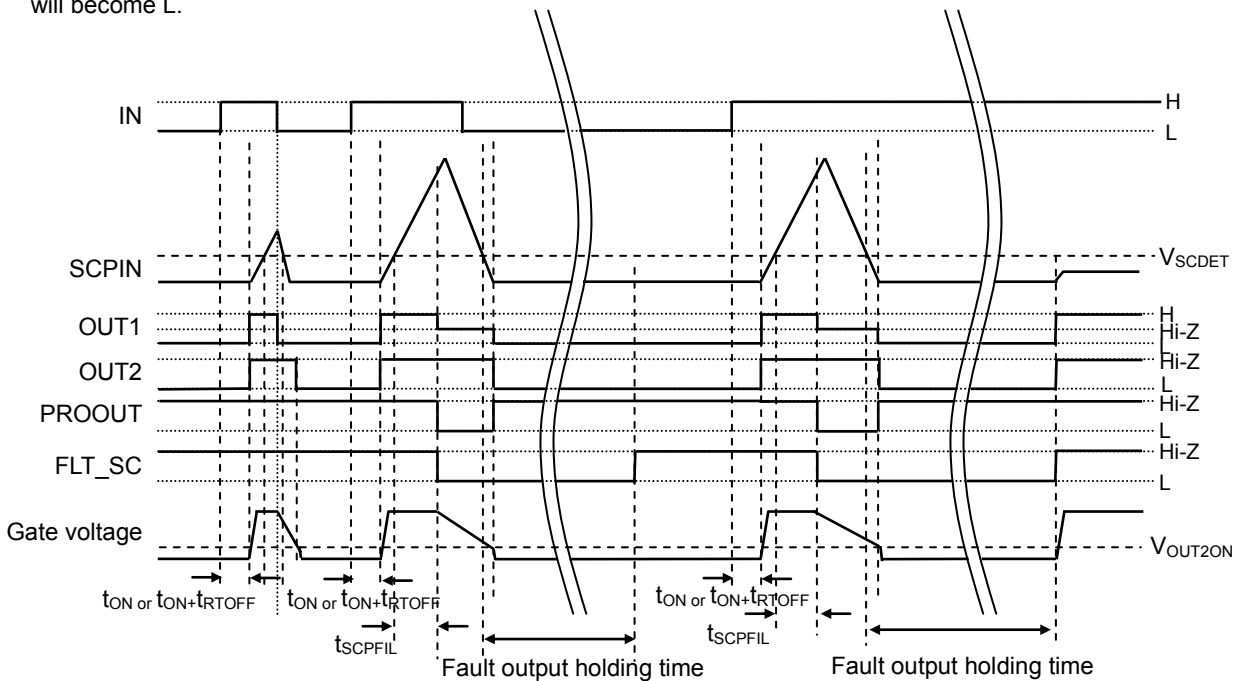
will become L.

IN

H

L

SCPIN

$V_{SCDET}$

OUT1

H

Hi-Z

L

OUT2

Hi-Z

L

PROOUT

Hi-Z

L

FLT_SC

Hi-Z

L

Gate voltage

$V_{OUT2ON}$

$t_{ON}$ or $t_{ON}$+$t_{RTOFF}$

$t_{ON}$ or $t_{ON}$+$t_{RTOFF}$

$t_{SCPFIL}$

Fault output holding time

$t_{ON}$ or $t_{ON}$+$t_{RTOFF}$

$t_{SCPFIL}$

Fault output holding time